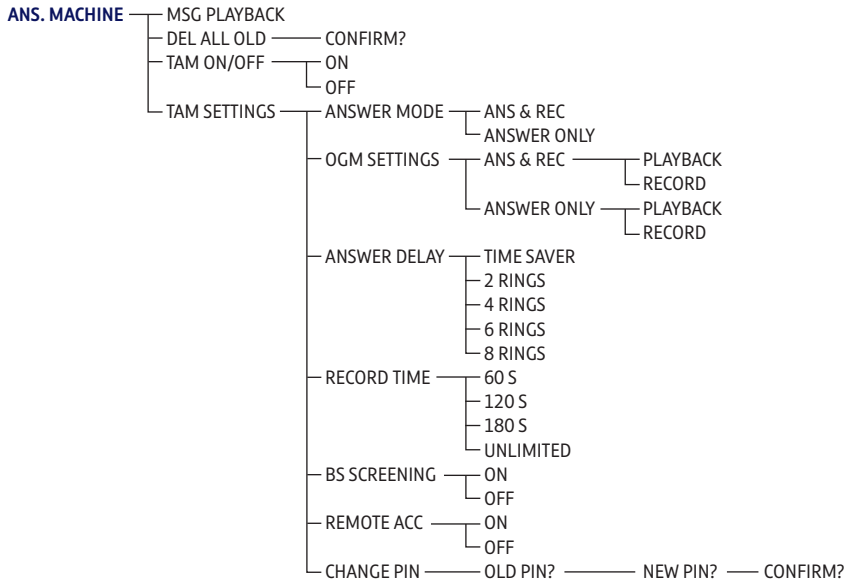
ANS. MACHINE
MSG PLAYBACK
DEL ALL OLD
CONFIRM?
TAM ON/OFF
ON
OFF
TAM SETTINGS
ANSWER MODE
ANS & REC
ANSWER ONLY
OGM SETTINGS
ANS & REC
PLAYBACK
RECORD
ANSWER ONLY
PLAYBACK
RECORD
ANSWER DELAY
TIME SAVER
2 RINGS
4 RINGS
6 RINGS
8 RINGS
RECORD TIME
60 S
120 S
180 S
UNLIMITED
BS SCREENING
ON
OFF
REMOTE ACC
ON
OFF
CHANGE PIN
OLD PIN?
NEW PIN?
CONFIRM?